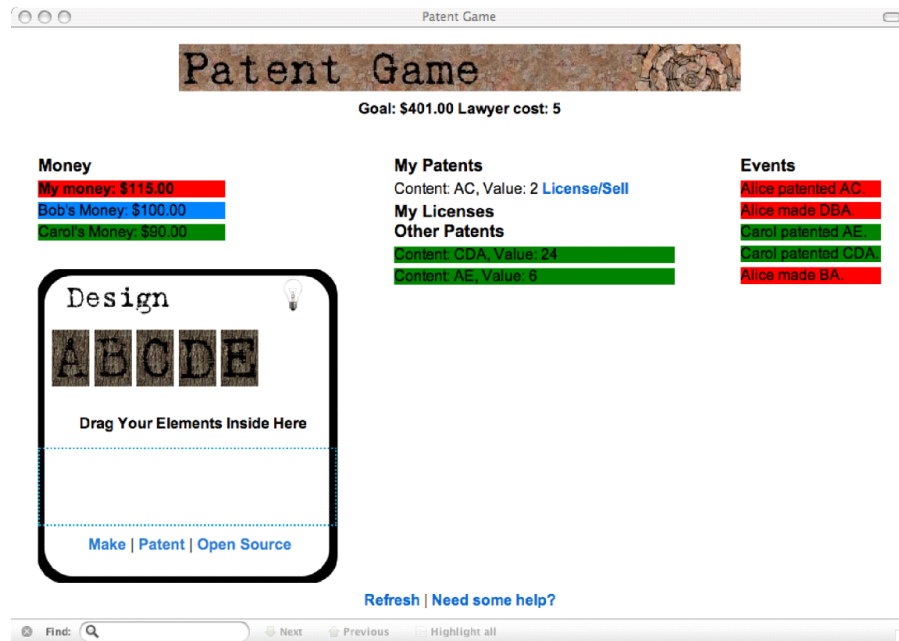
Patent Game

Patent Game

Goal: $401.00 Lawyer cost: 5

Money

My money: $115.00

Bob's Money: $100.00

Carol's Money: $90.00

Design

ABCDE

Drag Your Elements Inside Here

Make | Patent | Open Source

My Patents

Content: AC, Value: 2 License/Sell

My Licenses

Other Patents

Content: CDA, Value: 24

Content: AE, Value: 6

Events

Alice patented AC.

Alice made DBA.

Carol patented AE.

Carol patented CDA.

Alice made BA.

Refresh | Need some help?

Find: Next Previous Highlight all